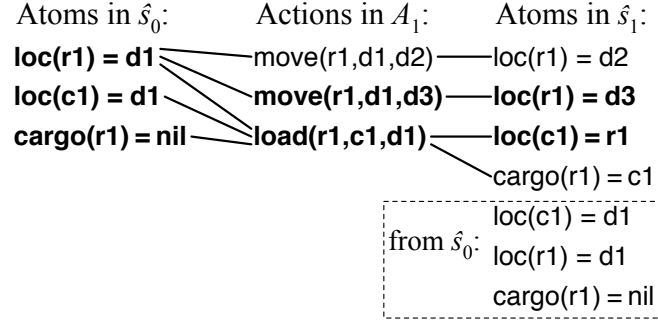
Atoms in $\hat{s}_0$:

loc(r1) = d1

loc(c1) = d1

cargo(r1) = nil

Actions in $A_1$:

move(r1,d1,d2)

move(r1,d1,d3)

load(r1,c1,d1)

Atoms in $\hat{s}_1$:

loc(r1) = d2

loc(r1) = d3

loc(c1) = r1

cargo(r1) = c1

from $\hat{s}_0$:

loc(c1) = d1

loc(r1) = d1

cargo(r1) = nil